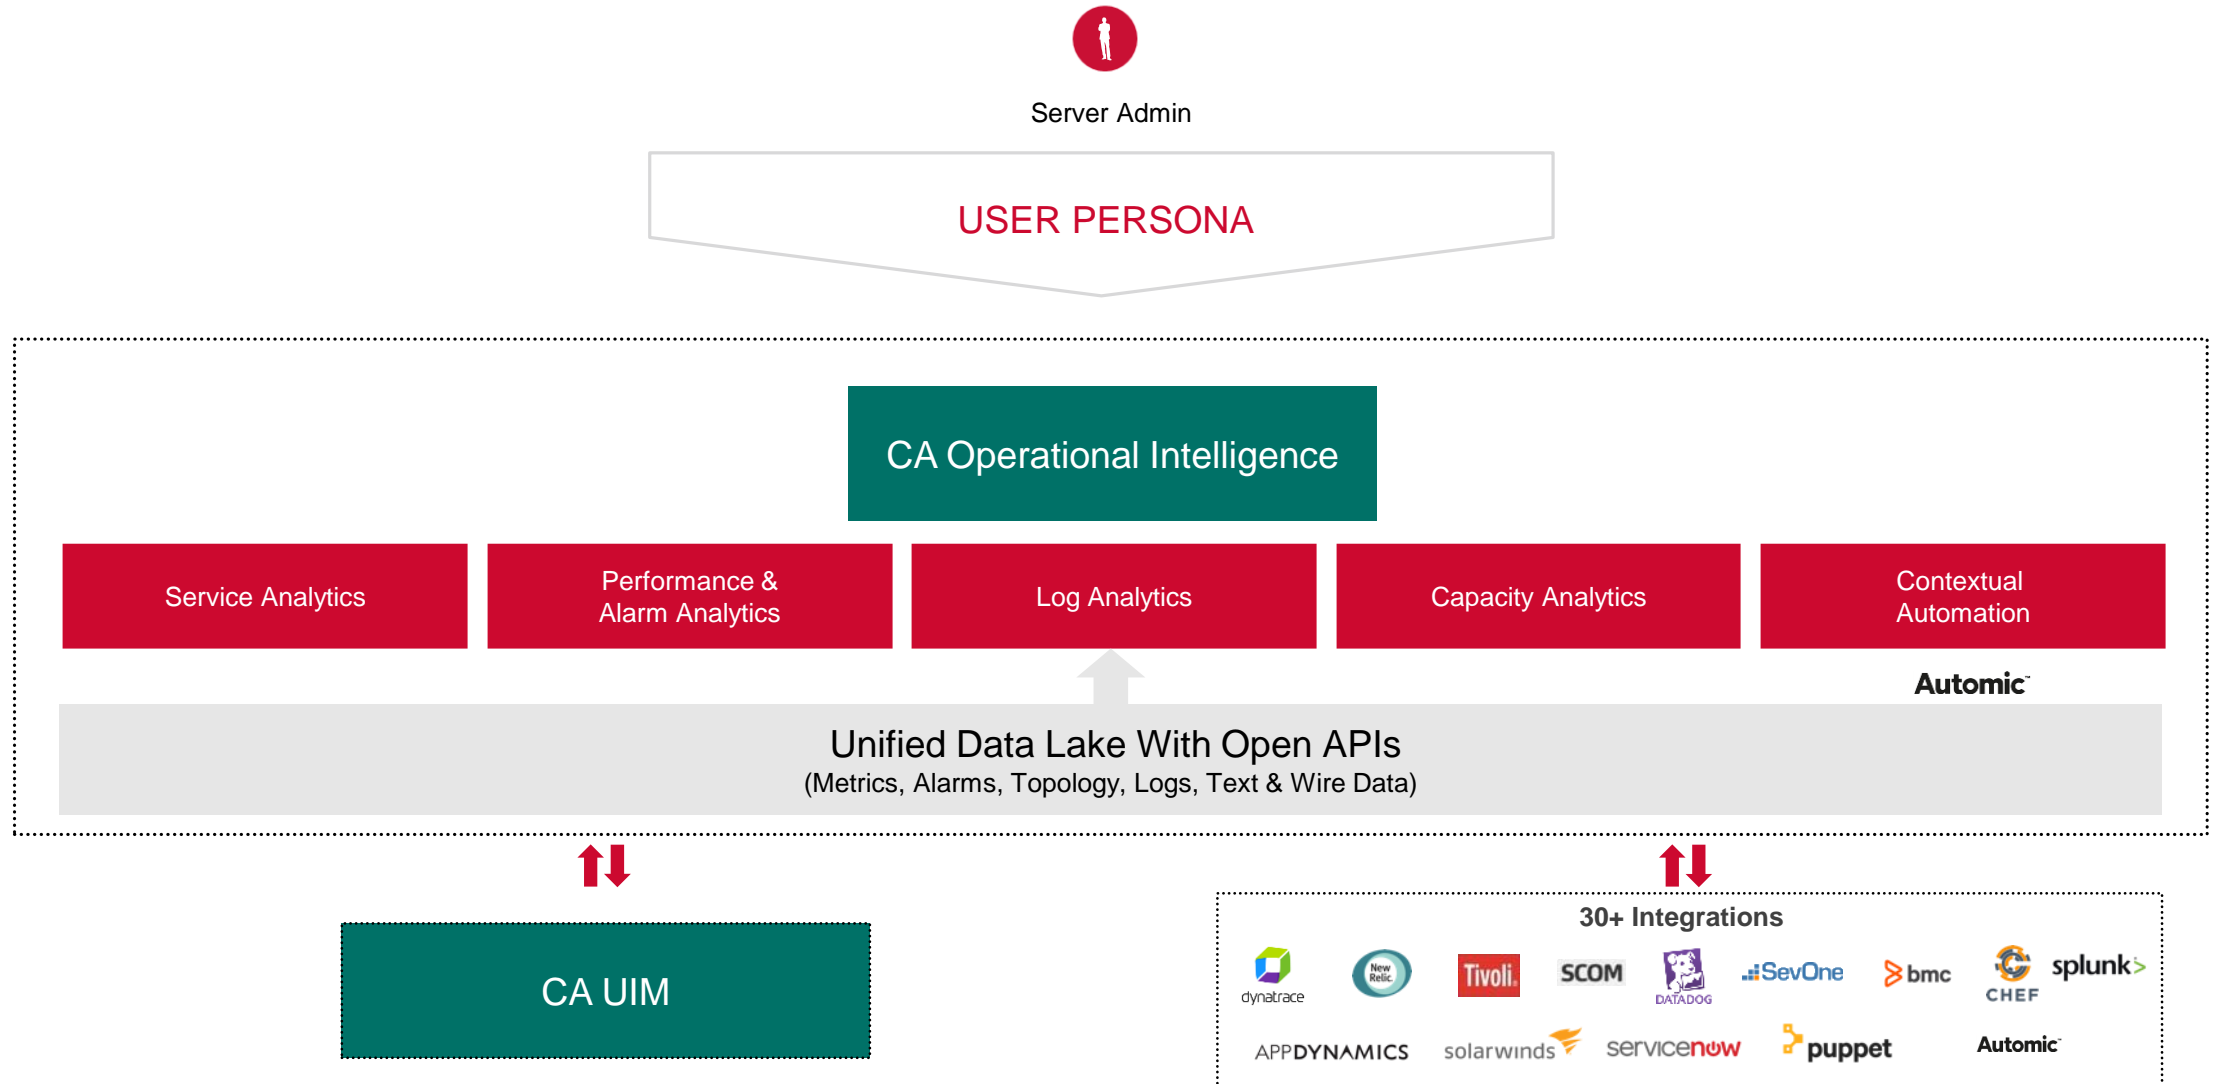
Server Admin

USER PERSONA

CA Operational Intelligence

Service Analytics

Performance & Alarm Analytics

Log Analytics

Capacity Analytics

Contextual Automation

Automic

Unified Data Lake With Open APIs
(Metrics, Alarms, Topology, Logs, Text & Wire Data)

CA UIM

30+ Integrations

dynatrace New Relic Tivoli. SCOM DATADOG SevOne bmc CHEF splunk>

APPDYNAMICS solarwinds servicenow puppet Automic